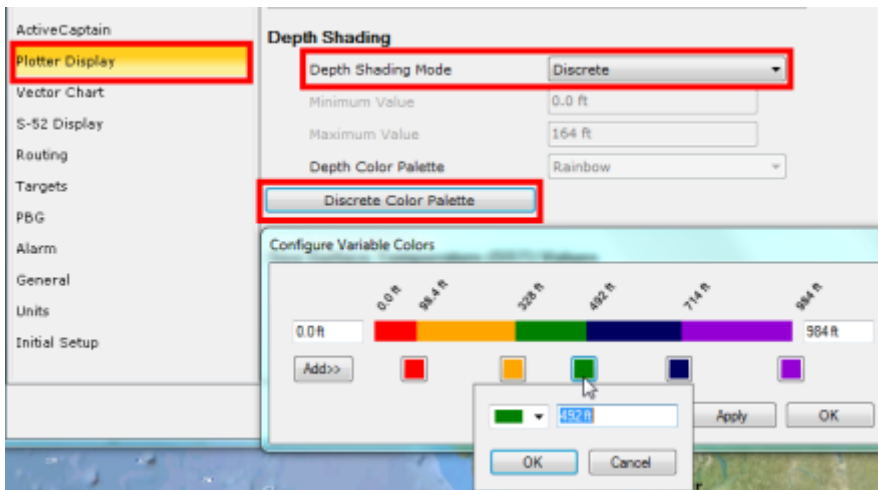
ActiveCaptain
Plotter Display
Vector Chart
S-52 Display
Routing
Targets
PBG
Alarm
General
Units
Initial Setup

Depth Shading
Depth Shading Mode
Discrete
Minimum Value
0.0 ft
Maximum Value
164 ft
Depth Color Palette
Rainbow
Discrete Color Palette

Configure Variable Colors
0.0 ft
98.4 ft
328 ft
492 ft
714 ft
984 ft
0.0 ft
984 ft
Add>>
492 ft
OK
Cancel
Apply
OK